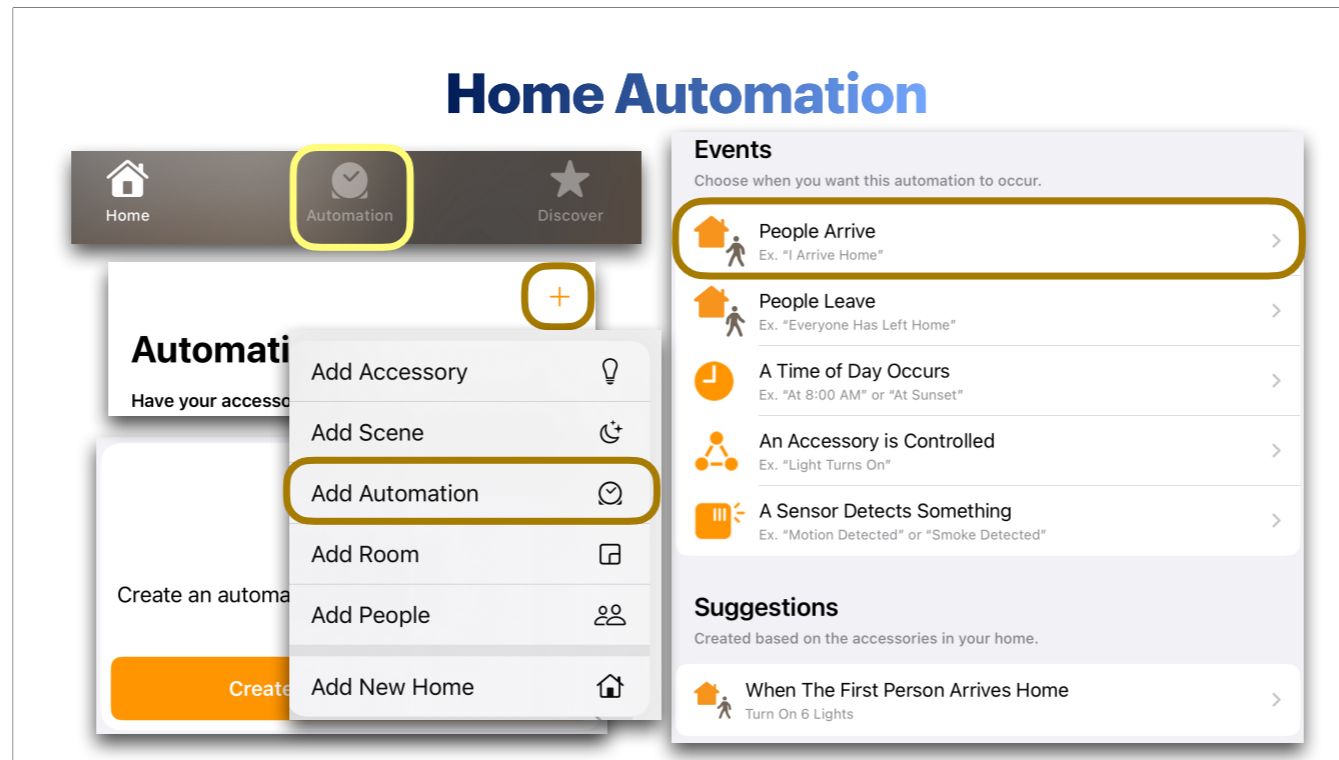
Home Automation

Home
Automation
Discover

+

Automati

Have your accesso

Create an automa

Create

Add Accessory
Add Scene
Add Automation
Add Room
Add People
Add New Home

Events
Choose when you want this automation to occur.

People Arrive
Ex. "I Arrive Home"

People Leave
Ex. "Everyone Has Left Home"

A Time of Day Occurs
Ex. "At 8:00 AM" or "At Sunset"

An Accessory is Controlled
Ex. "Light Turns On"

A Sensor Detects Something
Ex. "Motion Detected" or "Smoke Detected"

Suggestions
Created based on the accessories in your home.

When The First Person Arrives Home
Turn On 6 Lights